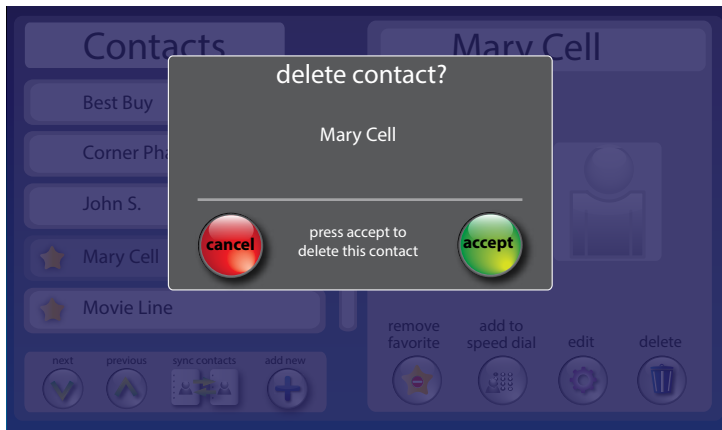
Contacts

Best Buy

Corner Pha

John S.

Mary Cell

Movie Line

next previous sync contacts add new

Mary Cell

remove favorite add to speed dial edit delete

delete contact?

Mary Cell

cancel

press accept to delete this contact

accept